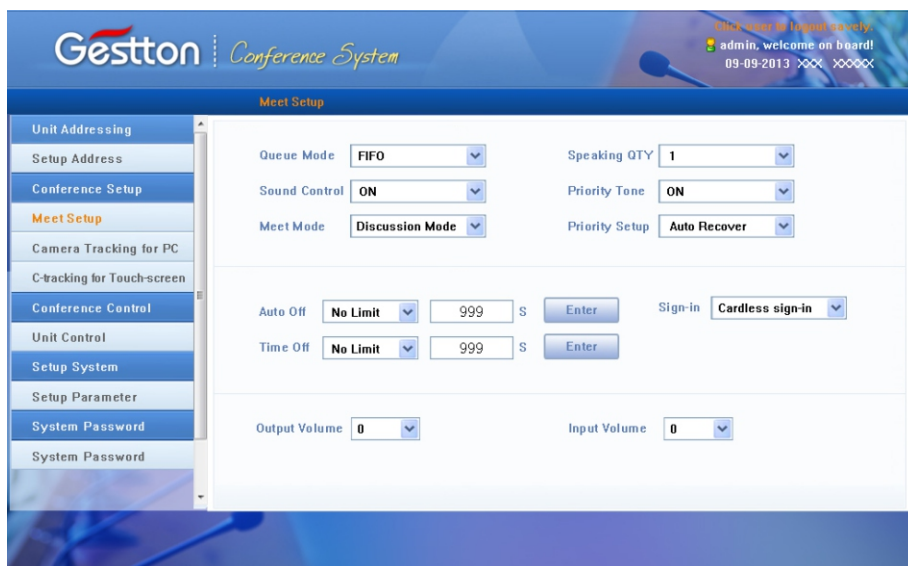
Gestton | Conference System

Click User to logout safely.
admin, welcome on board!
09-09-2013 XXX XXXXX

Meet Setup

Unit Addressing
Setup Address
Conference Setup
Meet Setup
Camera Tracking for PC
C-tracking for Touch-screen
Conference Control
Unit Control
Setup System
Setup Parameter
System Password
System Password

Queue Mode FIFO
Speaking QTY 1
Sound Control ON
Priority Tone ON
Meet Mode Discussion Mode
Priority Setup Auto Recover

Auto Off No Limit 999 S Enter
Sign-in Cardless sign-in
Time Off No Limit 999 S Enter

Output Volume 0
Input Volume 0